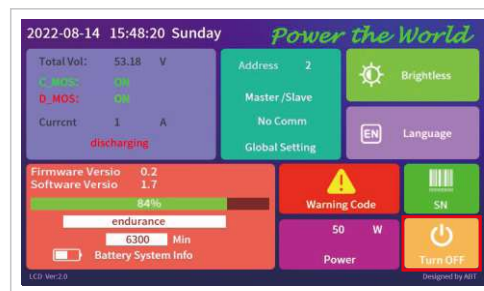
2022-08-14 15:48:20 Sunday

Power the World

Total Vol: 53.18 V

C_MOS: ON

D_MOS: ON

Currcnt 1 A

discharging

Address 2

Master /Slave

No Comm

Global Setting

Brightless

EN Language

Firmware Versio 0.2

Software Versio 1.7

84%

endurance

6300 Min

Battery System Info

Warning Code

SN

50 W

Power

Turn OFF

LCD Ver:2.0

Designed by ABT